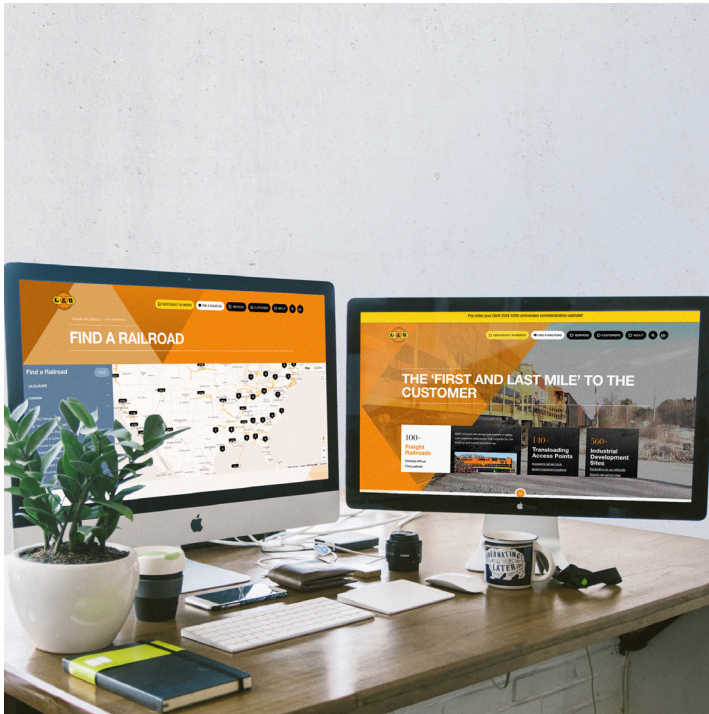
G&W

EMERGENCY NUMBERS

FIND A RAILROAD

SERVICES

CUSTOMERS

ABOUT

FIND A RAILROAD

Find a Railroad

Map

Satellite

G&W

THE 'FIRST AND LAST MILE' TO THE CUSTOMER

100+ Freight Railroads

140+ Transloading Access Points

360+ Industrial Development Sites

HIBERNATING LATER